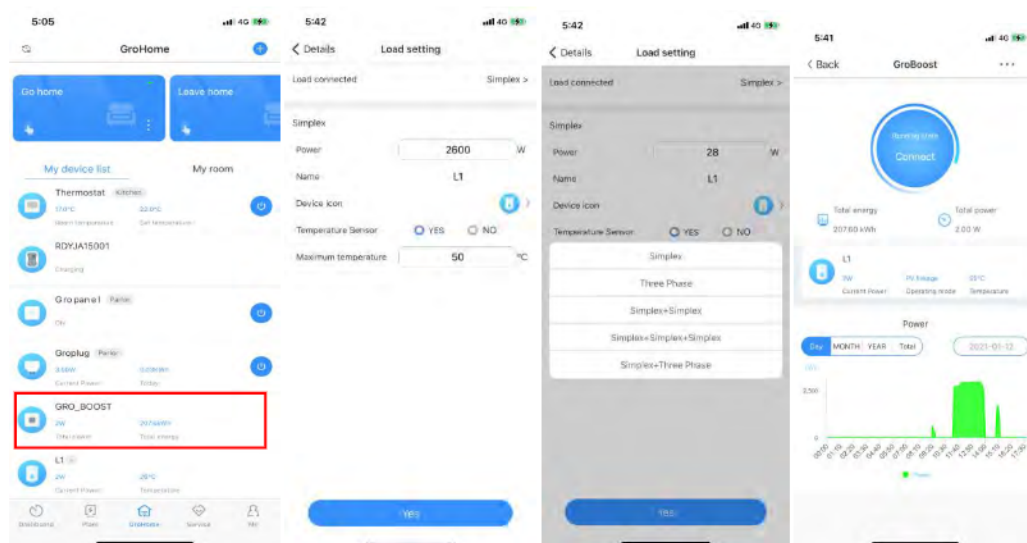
5:05

4G

GroHome

Go home

Leave home

My device list

My room

Thermostat Kitchen

17.0°C

22.0°C

Room temperature

Set temperature

RDYJA15001

Charging

Gropanel Parlor

On

Groplug Parlor

3.56W

0.036kWh

Current Power

Today

GRO_BOOST

2W

207.6kWh

Total power

Total energy

L1

2W

28°C

Current Power

Temperature

Dashboard

Plan

GroHome

Service

Me

5:42

4G

< Details

Load setting

Load connected

Simplex >

Simplex

Power

2600

W

Name

L1

Device icon

Temperature Sensor

YES

NO

Maximum temperature

50

°C

YES

5:42

4G

< Details

Load setting

Load connected

Simplex >

Simplex

Power

28

W

Name

L1

Device icon

Temperature Sensor

YES

NO

Simplex

Three Phase

Simplex+Simplex

Simplex+Simplex+Simplex

Simplex+Three Phase

YES

5:41

4G

< Back

GroBoost

...

Running state

Connect

Total energy

207.60 kWh

Total power

2.00 W

L1

2W

PV Energy

28°C

Current Power

Operating mode

Temperature

Power

Day

MONTH

YEAR

Total

2021-01-12

2,500

0

Power